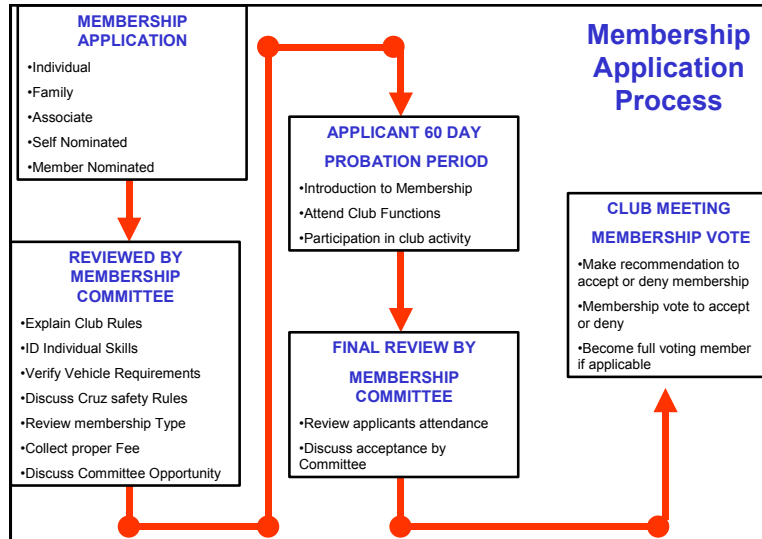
Membership Application Process

MEMBERSHIP APPLICATION
•Individual
•Family
•Associate
•Self Nominated
•Member Nominated

REVIEWED BY MEMBERSHIP COMMITTEE
•Explain Club Rules
•ID Individual Skills
•Verify Vehicle Requirements
•Discuss Cruz safety Rules
•Review membership Type
•Collect proper Fee
•Discuss Committee Opportunity

APPLICANT 60 DAY PROBATION PERIOD
•Introduction to Membership
•Attend Club Functions
•Participation in club activity

FINAL REVIEW BY MEMBERSHIP COMMITTEE
•Review applicants attendance
•Discuss acceptance by Committee

CLUB MEETING MEMBERSHIP VOTE
•Make recommendation to accept or deny membership
•Membership vote to accept or deny
•Become full voting member if applicable